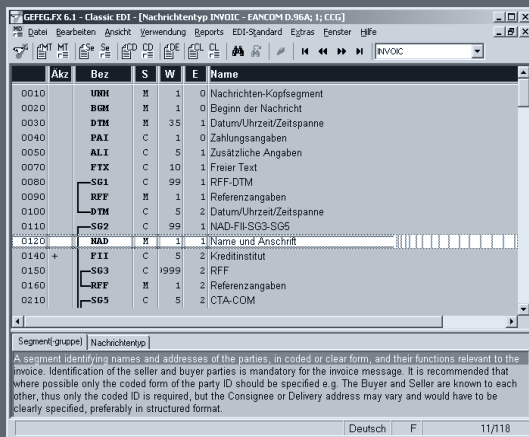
GEFEG.FX 6.1 - Classic EDI - [Nachrichtentyp INVOIC - EANCOM D.96A; 1; CCG]

Datei Bearbeiten Ansicht Verwendung Reports EDI-Standard Extras Fenster Hilfe

INVOIC

| | Akz | Bez | S | W | E | Name |
|---|---|---|---|---|---|---|
| 0010 | | UNH | M | 1 | 0 | Nachrichten-Kopfsegment |
| 0020 | | BGM | M | 1 | 0 | Beginn der Nachricht |
| 0030 | | DTM | M | 35 | 1 | Datum/Uhrzeit/Zeitspanne |
| 0040 | | PAI | C | 1 | 0 | Zahlungsangaben |
| 0050 | | ALI | C | 5 | 1 | Zusätzliche Angaben |
| 0070 | | FTX | C | 10 | 1 | Freier Text |
| 0080 | | SG1 | C | 99 | 1 | RFF-DTM |
| 0090 | | RFF | M | 1 | 1 | Referenzangaben |
| 0100 | | DTM | C | 5 | 2 | Datum/Uhrzeit/Zeitspanne |
| 0110 | | SG2 | C | 99 | 1 | NAD-FII-SG3-SG5 |
| 0120 | | NAD | M | 1 | 1 | Name und Anschrift |
| 0140 | + | FII | C | 5 | 2 | Kreditinstitut |
| 0150 | | SG3 | C | 9999 | 2 | RFF |
| 0160 | | RFF | M | 1 | 2 | Referenzangaben |
| 0210 | | SG5 | C | 5 | 2 | CTA-COM |

Segment(-gruppe) | Nachrichtentyp

A segment identifying names and addresses of the parties, in coded or clear form, and their functions relevant to the invoice. Identification of the seller and buyer parties is mandatory for the invoice message. It is recommended that where possible only the coded form of the party ID should be specified e.g. The Buyer and Seller are known to each other, thus only the coded ID is required, but the Consignee or Delivery address may vary and would have to be clearly specified, preferably in structured format.

Deutsch | F | 11/118